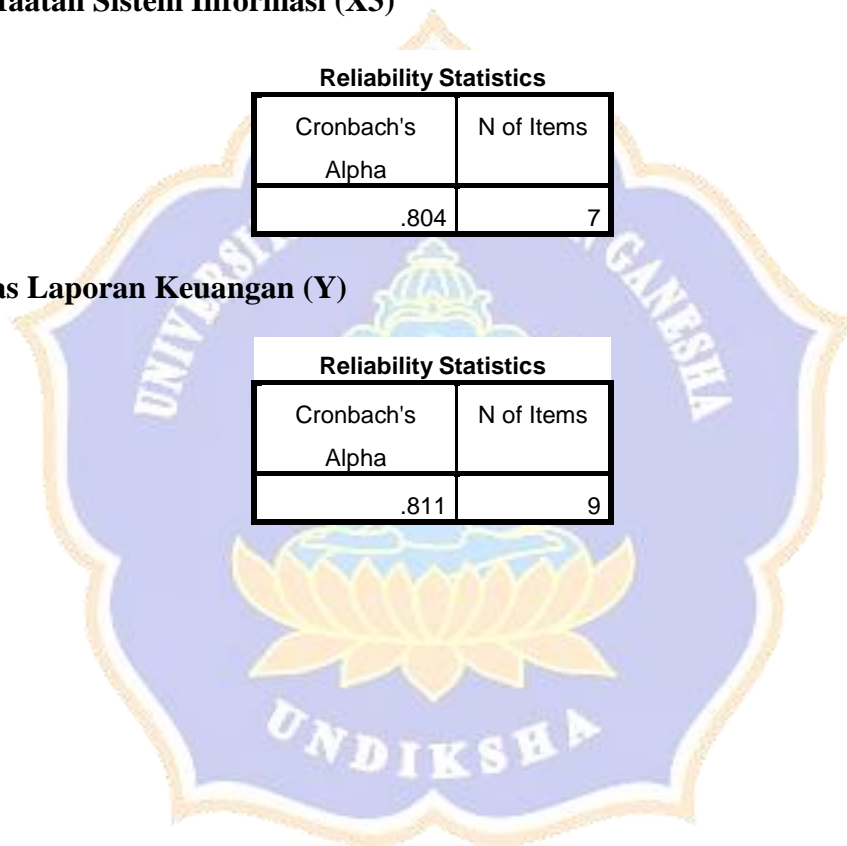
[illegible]aatan Sistem Informasi (X3)

**Reliability Statistics**

| Cronbach's Alpha | N of Items |
|---|---|
| .804 | 7 |

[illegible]s Laporan Keuangan (Y)

**Reliability Statistics**

| Cronbach's Alpha | N of Items |
|---|---|
| .811 | 9 |

UNIVERSITAS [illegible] GANESHA

UNDIKSHA